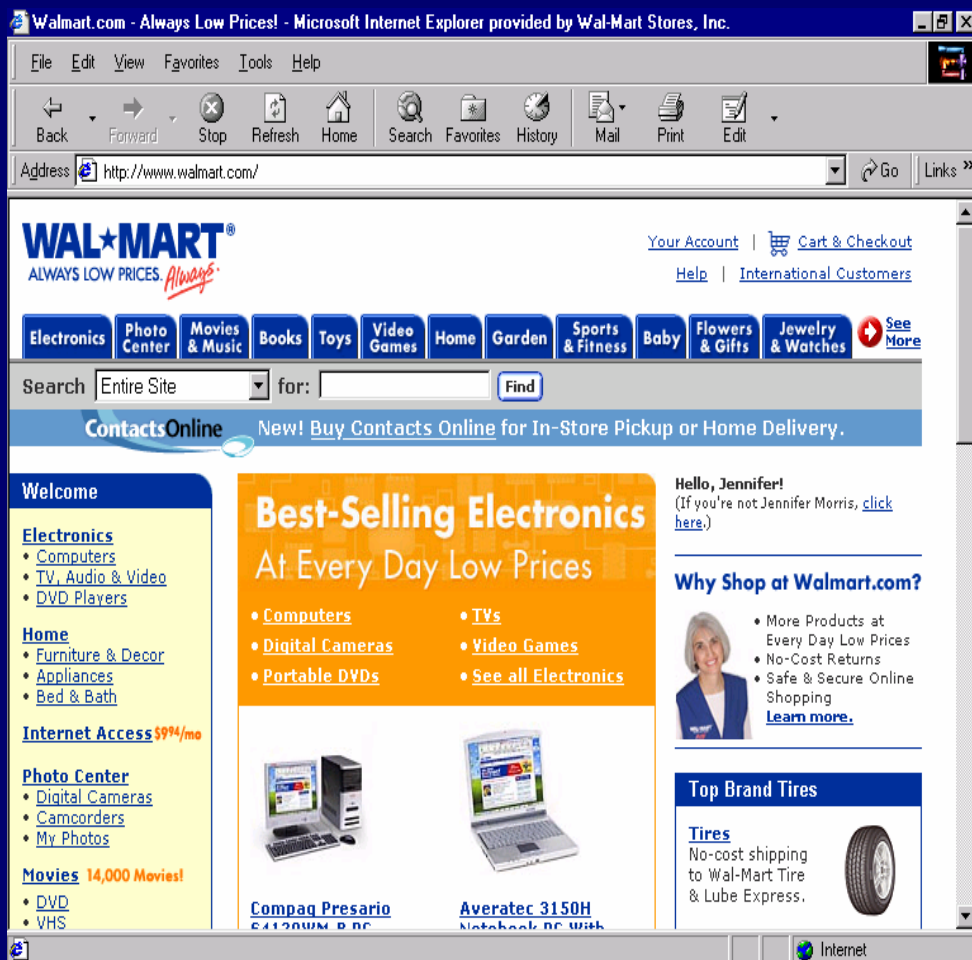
Walmart.com - Always Low Prices! - Microsoft Internet Explorer provided by Wal-Mart Stores, Inc.

File Edit View Favorites Tools Help

Back Forward Stop Refresh Home Search Favorites History Mail Print Edit

Address http://www.walmart.com/ Go Links »

WAL★MART®
ALWAYS LOW PRICES. Always.

Your Account | Cart & Checkout
Help | International Customers

Electronics | Photo Center | Movies & Music | Books | Toys | Video Games | Home | Garden | Sports & Fitness | Baby | Flowers & Gifts | Jewelry & Watches | See More

Search Entire Site for: Find

ContactsOnline New! Buy Contacts Online for In-Store Pickup or Home Delivery.

Welcome

Electronics
• Computers
• TV, Audio & Video
• DVD Players

Home
• Furniture & Decor
• Appliances
• Bed & Bath

Internet Access $9$^{94}$/mo

Photo Center
• Digital Cameras
• Camcorders
• My Photos

Movies 14,000 Movies!
• DVD
• VHS

Best-Selling Electronics
At Every Day Low Prices

• Computers
• Digital Cameras
• Portable DVDs
• TVs
• Video Games
• See all Electronics

Compaq Presario
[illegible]

Averatec 3150H
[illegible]

Hello, Jennifer!
(If you're not Jennifer Morris, click here.)

Why Shop at Walmart.com?
• More Products at Every Day Low Prices
• No-Cost Returns
• Safe & Secure Online Shopping
Learn more.

Top Brand Tires
Tires
No-cost shipping to Wal-Mart Tire & Lube Express.

Internet